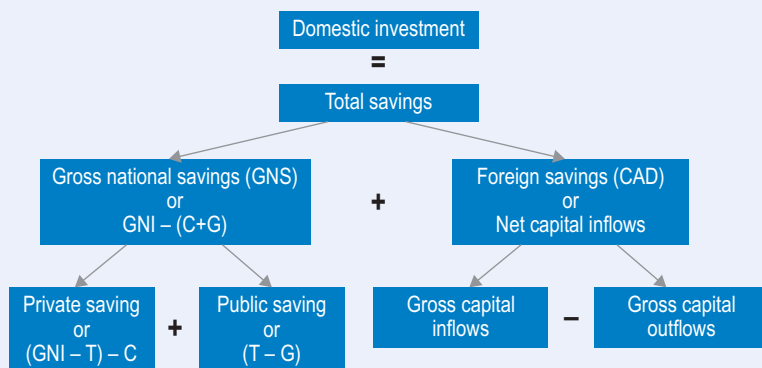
Domestic investment

=

Total savings

Gross national savings (GNS)
or
GNI – (C+G)

+

Foreign savings (CAD)
or
Net capital inflows

Private saving
or
(GNI – T) – C

+

Public saving
or
(T – G)

Gross capital inflows

–

Gross capital outflows